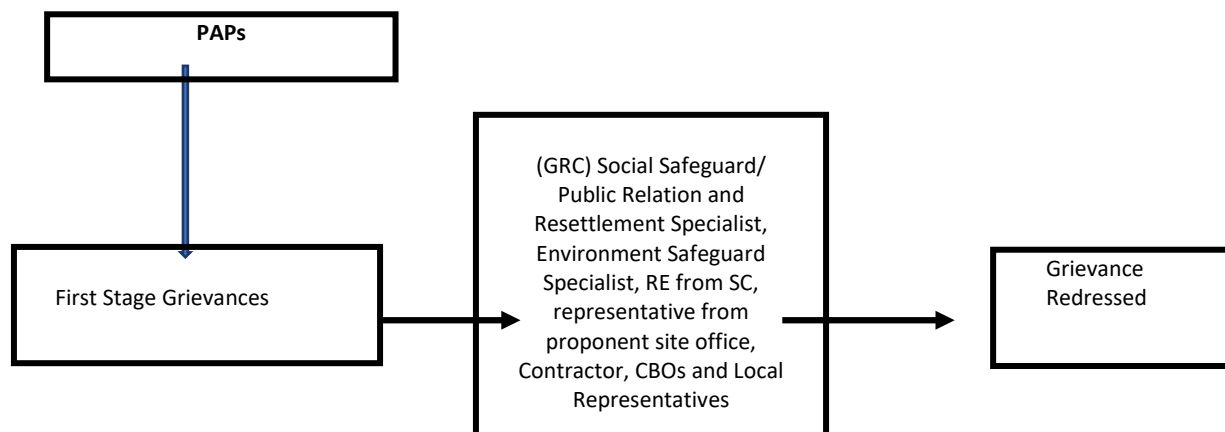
PAPs

First Stage Grievances

(GRC) Social Safeguard/ Public Relation and Resettlement Specialist, Environment Safeguard Specialist, RE from SC, representative from proponent site office, Contractor, CBOs and Local Representatives

Grievance Redressed